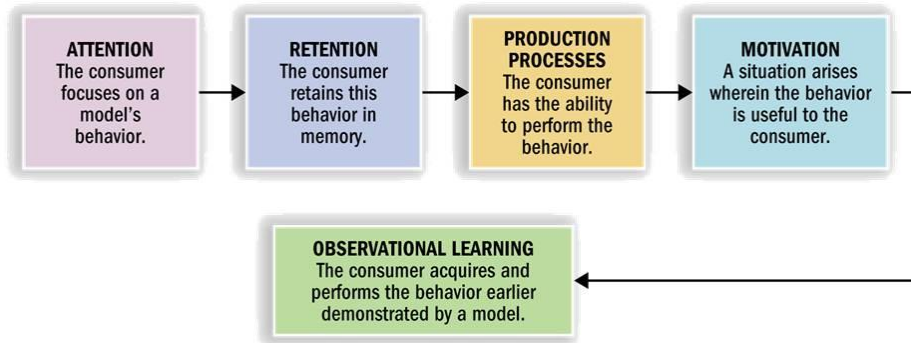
ATTENTION
The consumer focuses on a model's behavior.

RETENTION
The consumer retains this behavior in memory.

PRODUCTION PROCESSES
The consumer has the ability to perform the behavior.

MOTIVATION
A situation arises wherein the behavior is useful to the consumer.

OBSERVATIONAL LEARNING
The consumer acquires and performs the behavior earlier demonstrated by a model.